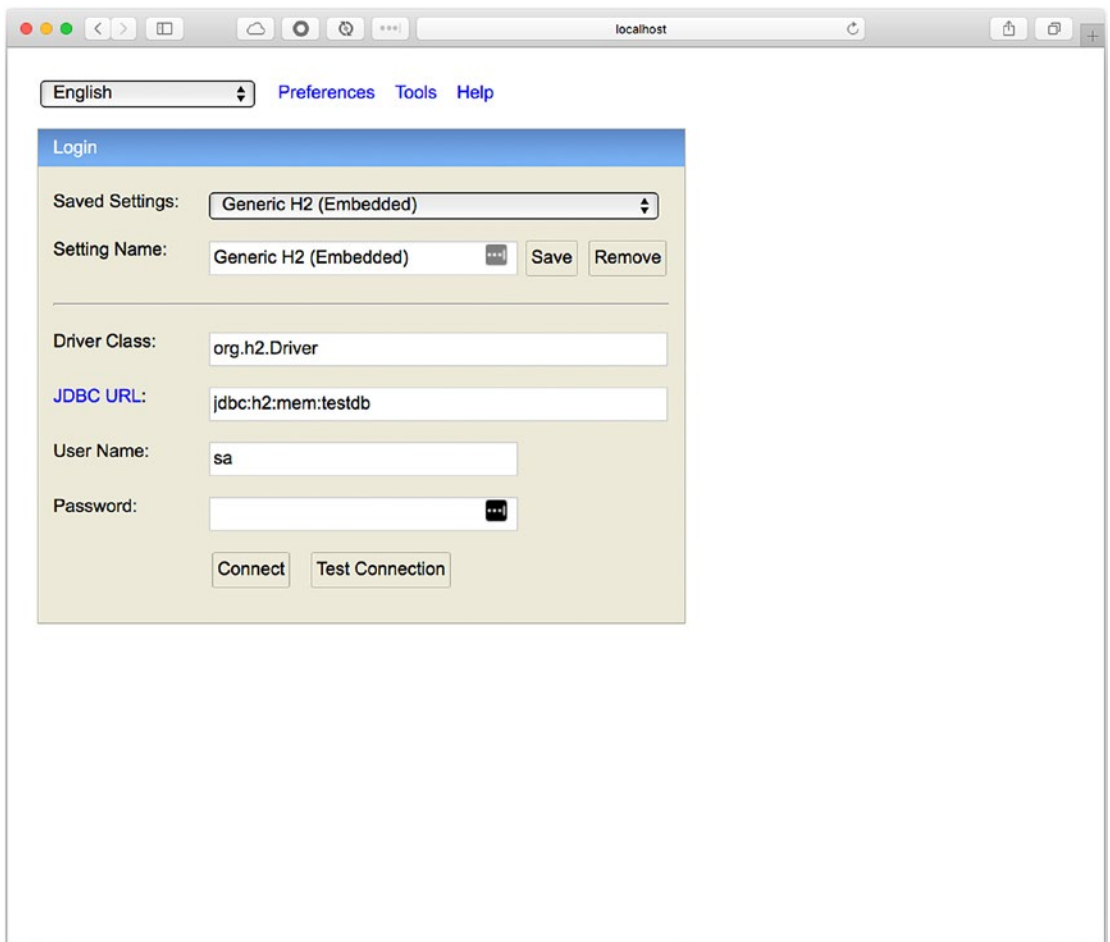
localhost

English Preferences Tools Help

Login

Saved Settings: Generic H2 (Embedded)

Setting Name: Generic H2 (Embedded) Save Remove

Driver Class: org.h2.Driver

JDBC URL: jdbc:h2:mem:testdb

User Name: sa

Password:

Connect Test Connection